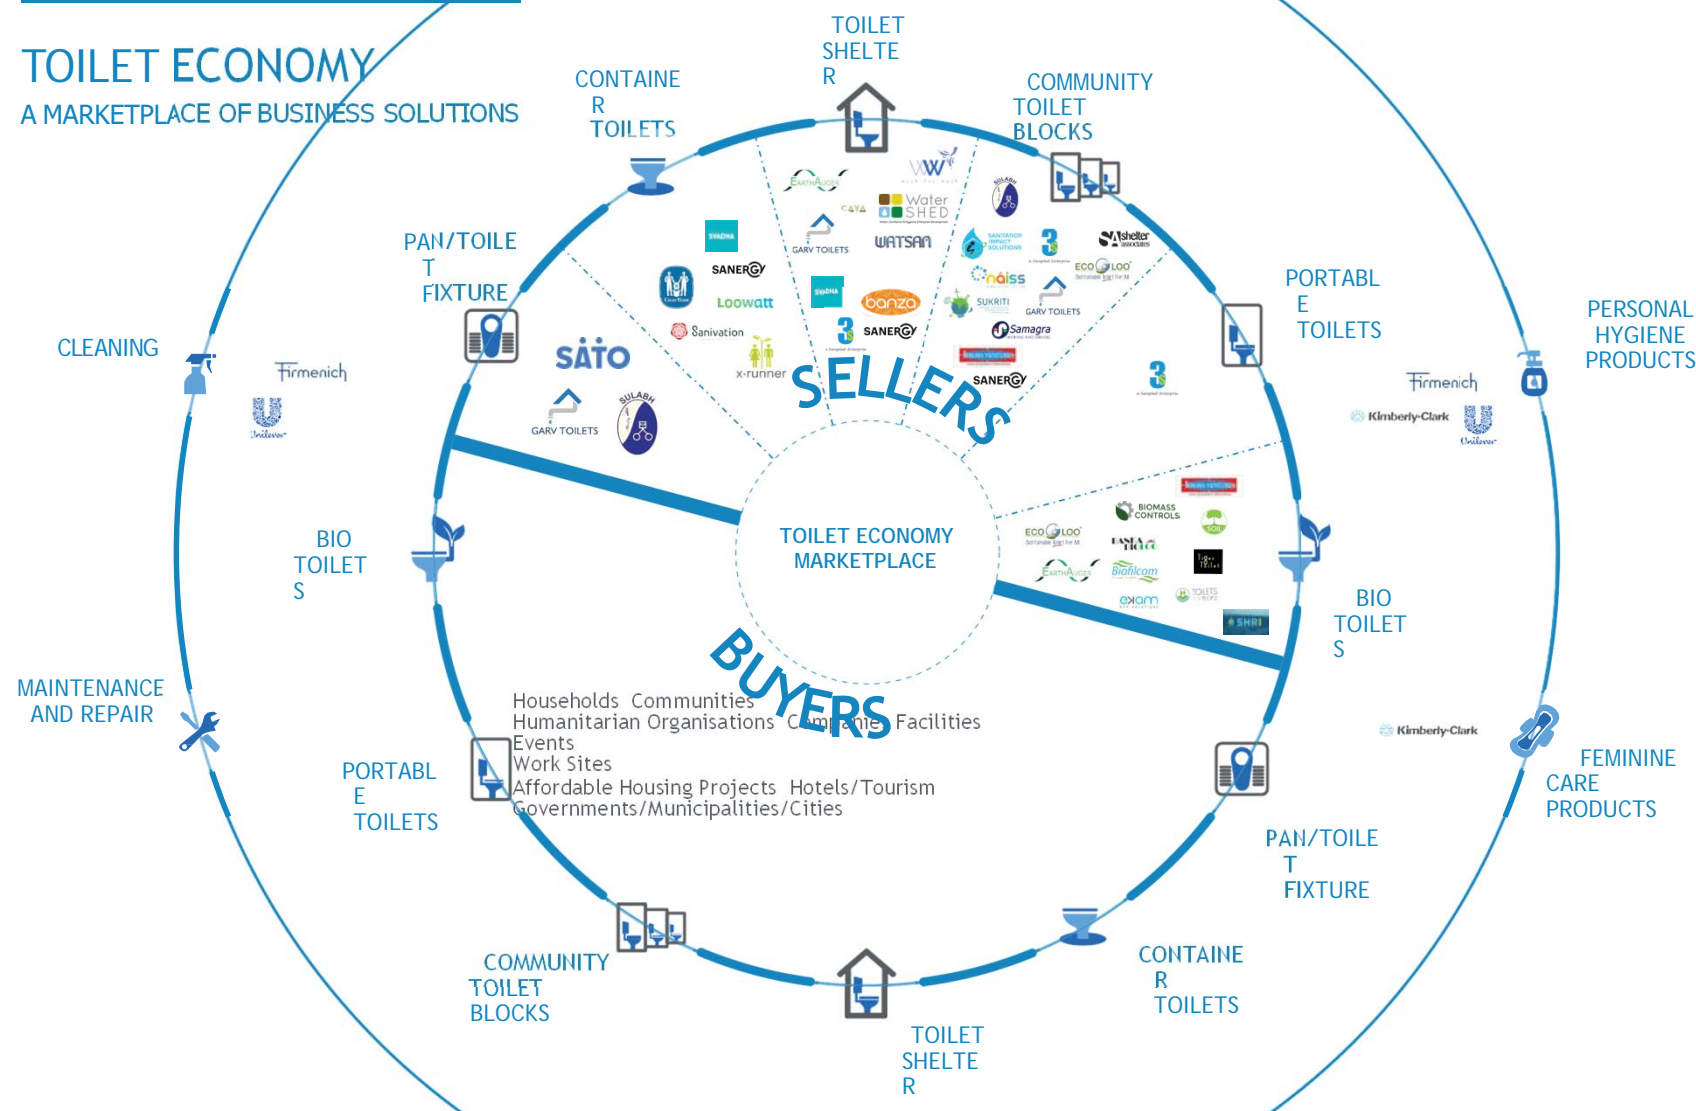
TOILET ECONOMY
A MARKETPLACE OF BUSINESS SOLUTIONS

TOILET SHELTER

CONTAINER TOILETS

COMMUNITY TOILET BLOCKS

PAN/TOILET FIXTURE

PORTABLE TOILETS

PERSONAL HYGIENE PRODUCTS

CLEANING

Firmenich
Unilever

SATO
GARV TOILETS
SULABH
SANERGY
Loowatt
Sanivation
x-runner
EARTHAUGER
CAYA
Water SHED
GARV TOILETS
WATSAN
banza
SANERGY
SANITATION IMPACT SOLUTIONS
Shelter associates
ECO LOO
naiss
SUKRITI
GARV TOILETS
Samagra
SANERGY

SELLERS

Firmenich
Kimberly-Clark
Unilever

TOILET ECONOMY MARKETPLACE

BIO TOILETS

BIOMASS CONTROLS
ECO LOO
SOIL
EARTHAUGER
Biofilcom
TOILETS
SHRI

BIO TOILETS

MAINTENANCE AND REPAIR

BUYERS

Households Communities
Humanitarian Organisations Companies Facilities
Events
Work Sites
Affordable Housing Projects Hotels/Tourism
Governments/Municipalities/Cities

PORTABLE TOILETS

Kimberly-Clark

FEMININE CARE PRODUCTS

PAN/TOILET FIXTURE

COMMUNITY TOILET BLOCKS

CONTAINER TOILETS

TOILET SHELTER